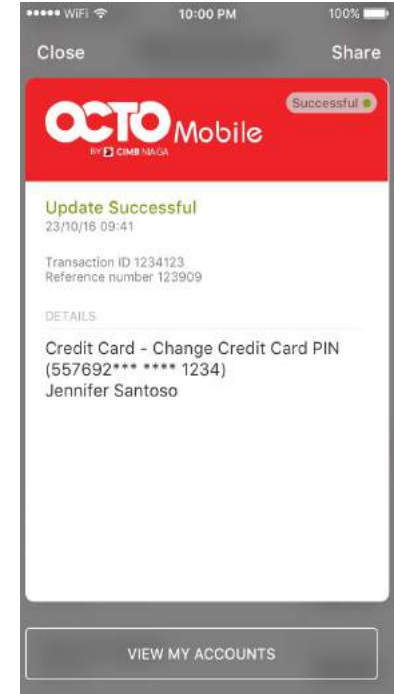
••••• WiFi 10:00 PM 100%

Close Share

OCTO Mobile
BY CIMB NIAGA

Successful

Update Successful
23/10/16 09:41

Transaction ID 1234123
Reference number 123909

DETAILS

Credit Card - Change Credit Card PIN
(557692*** **** 1234)
Jennifer Santoso

VIEW MY ACCOUNTS